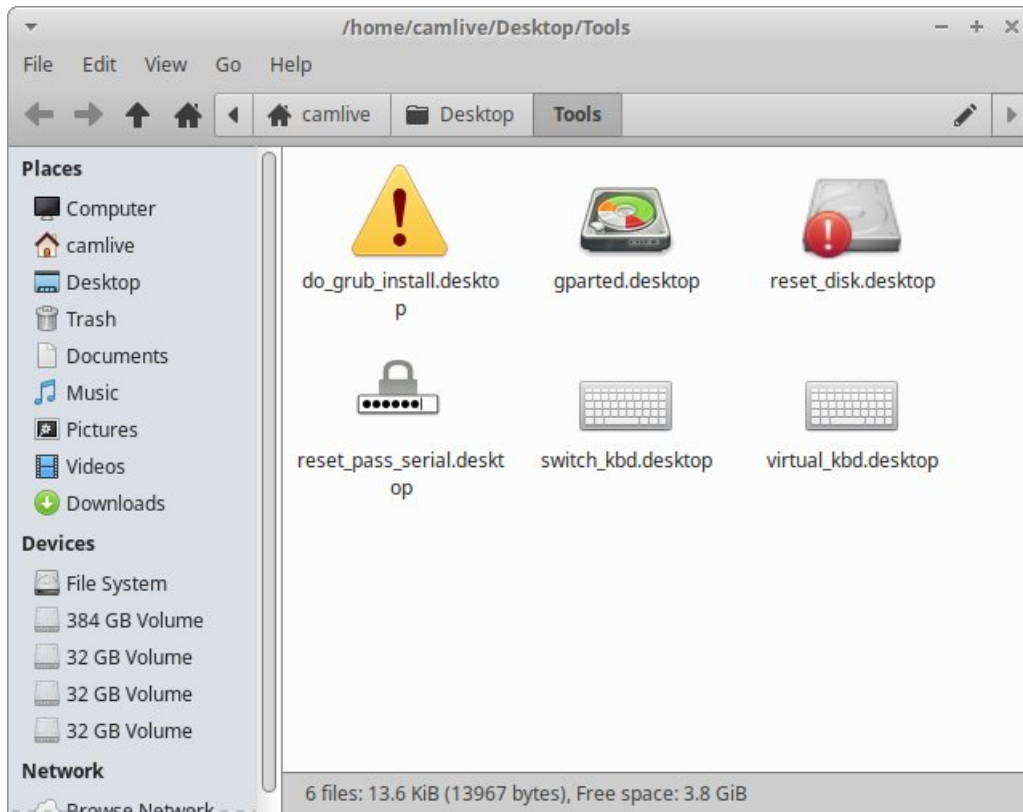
/home/camlive/Desktop/Tools

File Edit View Go Help

camlive Desktop Tools

Places
Computer
camlive
Desktop
Trash
Documents
Music
Pictures
Videos
Downloads
Devices
File System
384 GB Volume
32 GB Volume
32 GB Volume
32 GB Volume
Network
Browse Network

do_grub_install.desktop
gparted.desktop
reset_disk.desktop
reset_pass_serial.desktop
switch_kbd.desktop
virtual_kbd.desktop

6 files: 13.6 KiB (13967 bytes), Free space: 3.8 GiB